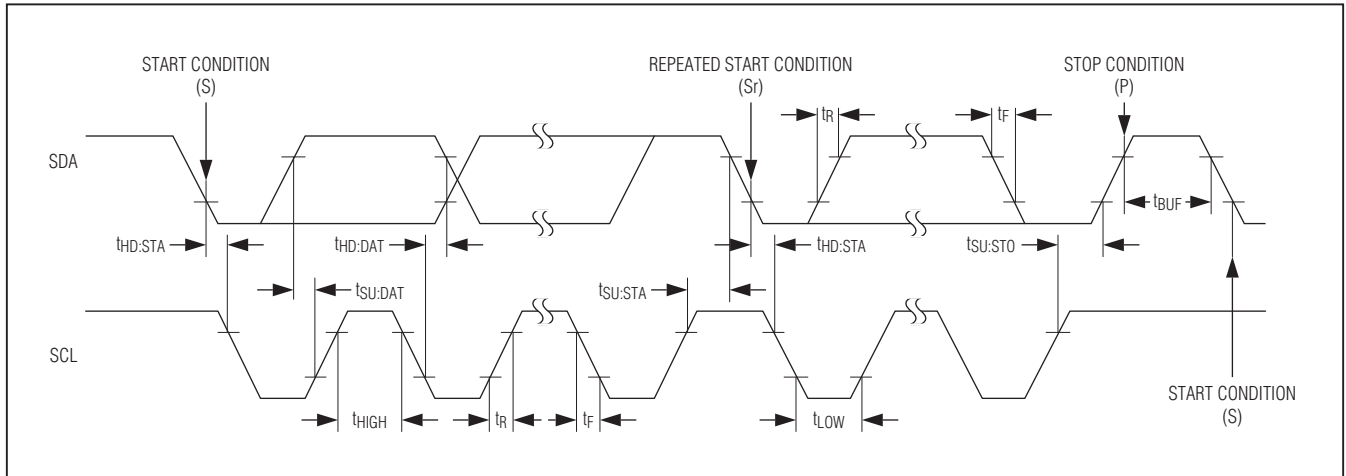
START CONDITION
(S)

REPEATED START CONDITION
(Sr)

STOP CONDITION
(P)

$t_R$

$t_F$

SDA

$t_{BUF}$

$t_{HD:STA}$

$t_{HD:DAT}$

$t_{HD:STA}$

$t_{SU:STO}$

$t_{SU:DAT}$

$t_{SU:STA}$

SCL

$t_{HIGH}$

$t_R$

$t_F$

$t_{LOW}$

START CONDITION
(S)